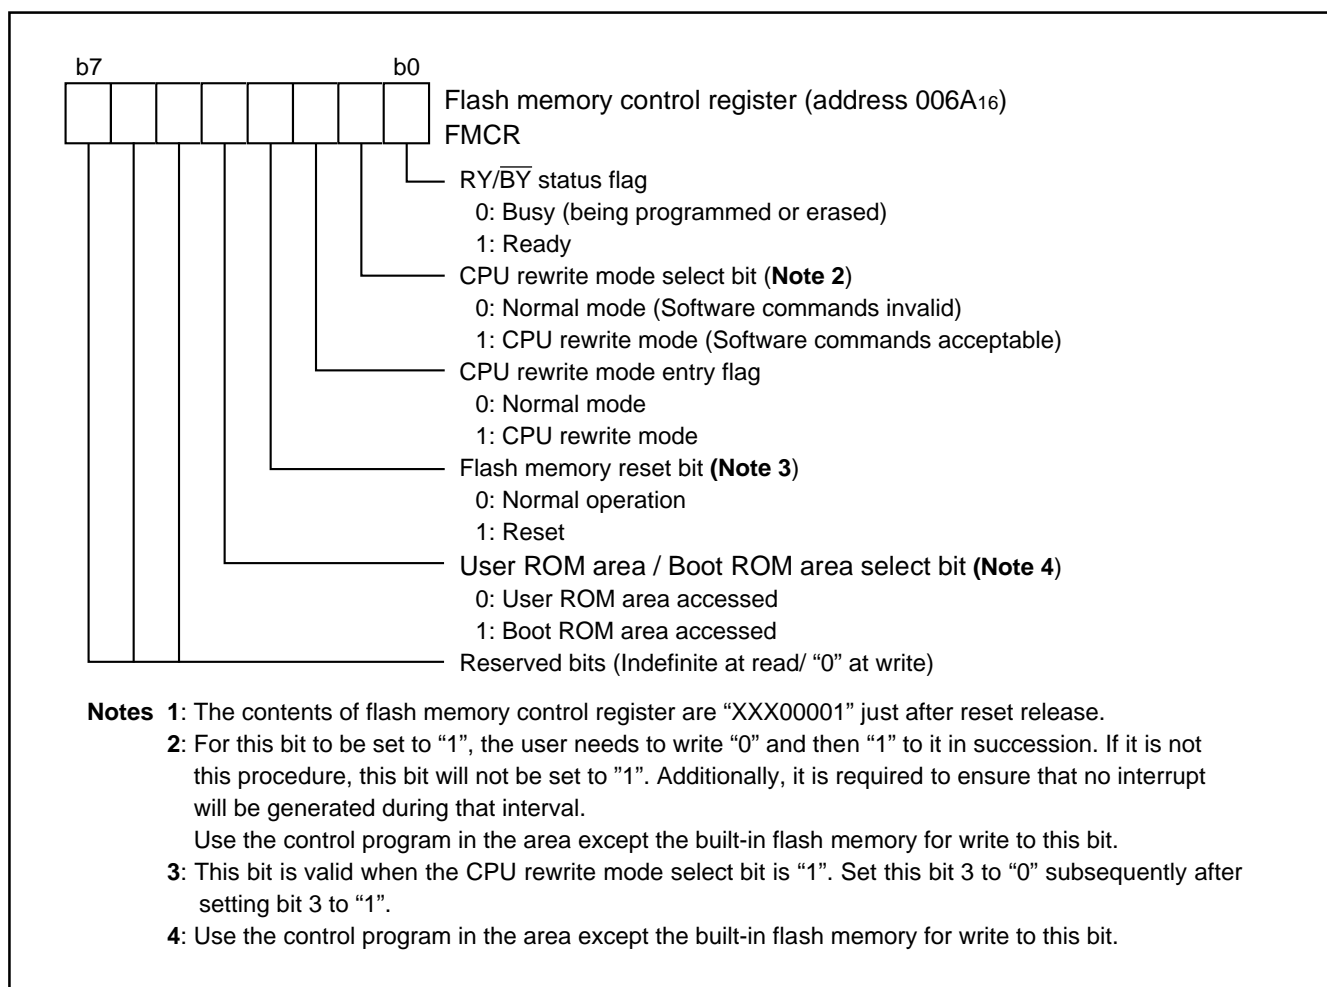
b7

b0

Flash memory control register (address 006A$_{16}$)
FMCR

RY/$\overline{BY}$ status flag
0: Busy (being programmed or erased)
1: Ready

CPU rewrite mode select bit (**Note 2**)
0: Normal mode (Software commands invalid)
1: CPU rewrite mode (Software commands acceptable)

CPU rewrite mode entry flag
0: Normal mode
1: CPU rewrite mode

Flash memory reset bit **(Note 3**)
0: Normal operation
1: Reset

User ROM area / Boot ROM area select bit **(Note 4**)
0: User ROM area accessed
1: Boot ROM area accessed

Reserved bits (Indefinite at read/ "0" at write)

**Notes 1**: The contents of flash memory control register are "XXX00001" just after reset release.
**2**: For this bit to be set to "1", the user needs to write "0" and then "1" to it in succession. If it is not this procedure, this bit will not be set to "1". Additionally, it is required to ensure that no interrupt will be generated during that interval.
Use the control program in the area except the built-in flash memory for write to this bit.
**3**: This bit is valid when the CPU rewrite mode select bit is "1". Set this bit 3 to "0" subsequently after setting bit 3 to "1".
**4**: Use the control program in the area except the built-in flash memory for write to this bit.